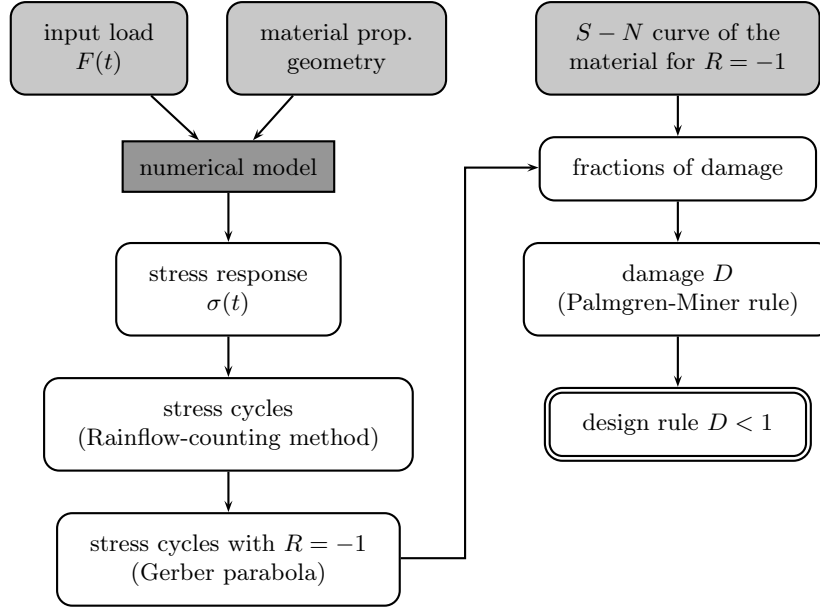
input load
$F(t)$

material prop.
geometry

numerical model

stress response
$\sigma(t)$

stress cycles
(Rainflow-counting method)

stress cycles with $R = -1$
(Gerber parabola)

$S - N$ curve of the material for $R = -1$

fractions of damage

damage $D$
(Palmgren-Miner rule)

design rule $D < 1$